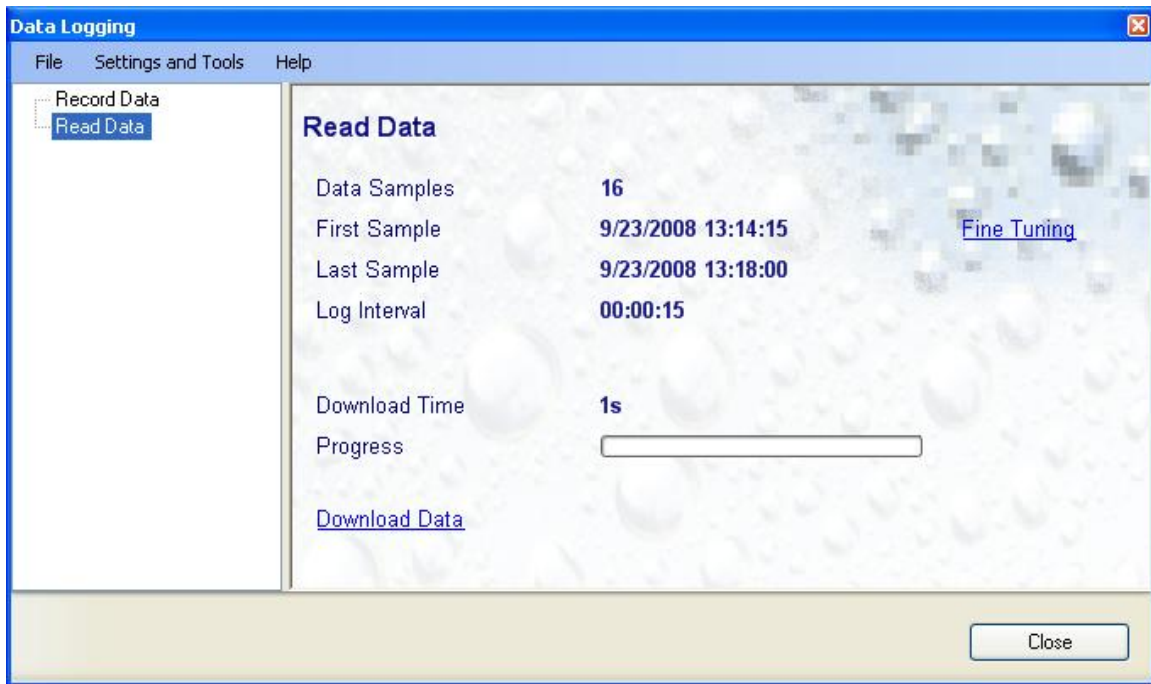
Data Logging

File Settings and Tools Help

Record Data
Read Data

Read Data

Data Samples 16
First Sample 9/23/2008 13:14:15 Fine Tuning
Last Sample 9/23/2008 13:18:00
Log Interval 00:00:15

Download Time 1s
Progress

Download Data

Close